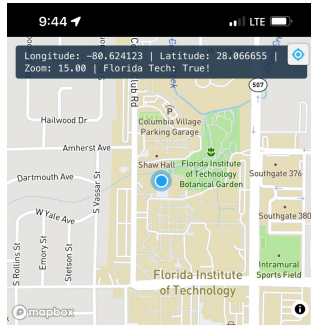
9:44

LTE

Longitude: -80.624123 | Latitude: 28.066655 | Zoom: 15.00 | Florida Tech: True!

Club Rd

507

Hailwood Dr

Columbia Village Parking Garage

Amherst Ave

Shaw Hall

Florida Institute of Technology Botanical Garden

Southgate 376

Dartmouth Ave

S Vassar St

W Yale Ave

Southgate 380

S Rollins St

Emory St

Stetson St

Intramural Sports Field

Florida Institute of Technology

mapbox